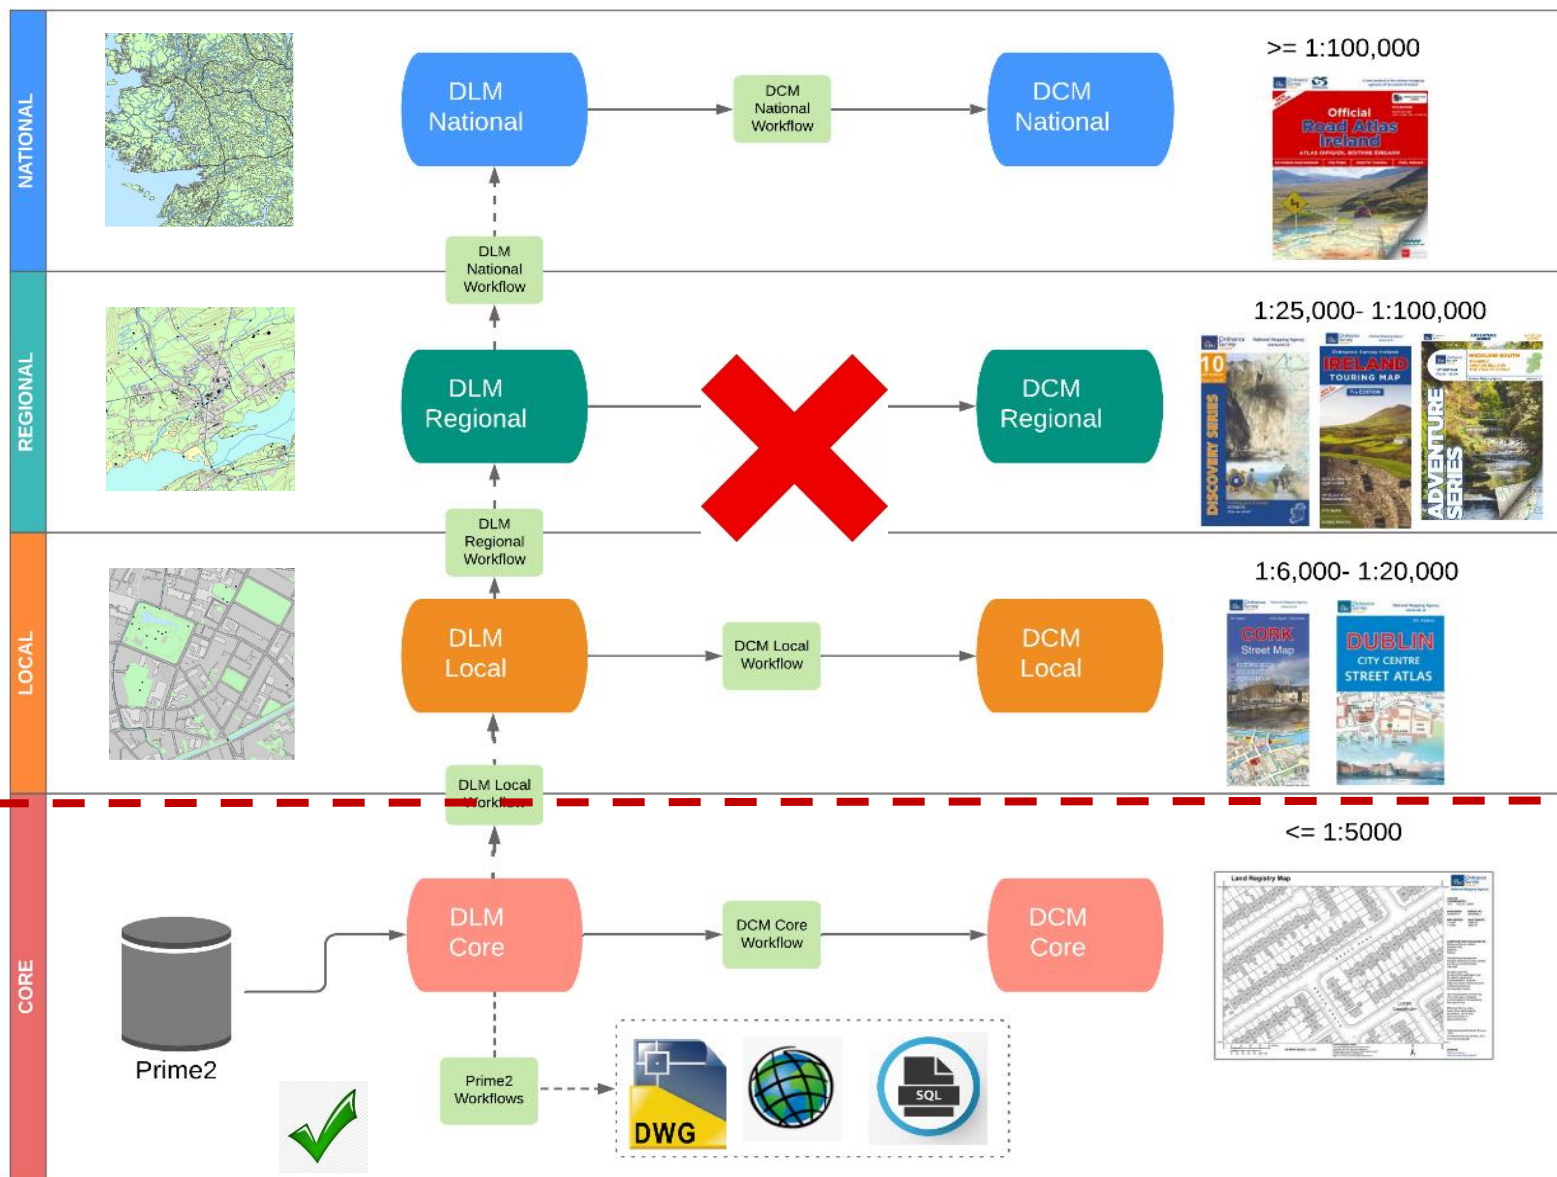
NATIONAL

DLM National

DCM National Workflow

DCM National

>= 1:100,000

Official Road Atlas Ireland

DLM National Workflow

REGIONAL

DLM Regional

DCM Regional

1:25,000- 1:100,000

10 DISCOVERY SERIES

IRELAND TOURING MAP

ADVENTURE SERIES

DLM Regional Workflow

LOCAL

DLM Local

DCM Local Workflow

DCM Local

1:6,000- 1:20,000

CORK Street Map

DUBLIN CITY CENTRE STREET ATLAS

DLM Local Workflow

CORE

<= 1:5000

Land Registry Map

Prime2

DLM Core

DCM Core Workflow

DCM Core

Prime2 Workflows

DWG

SQL